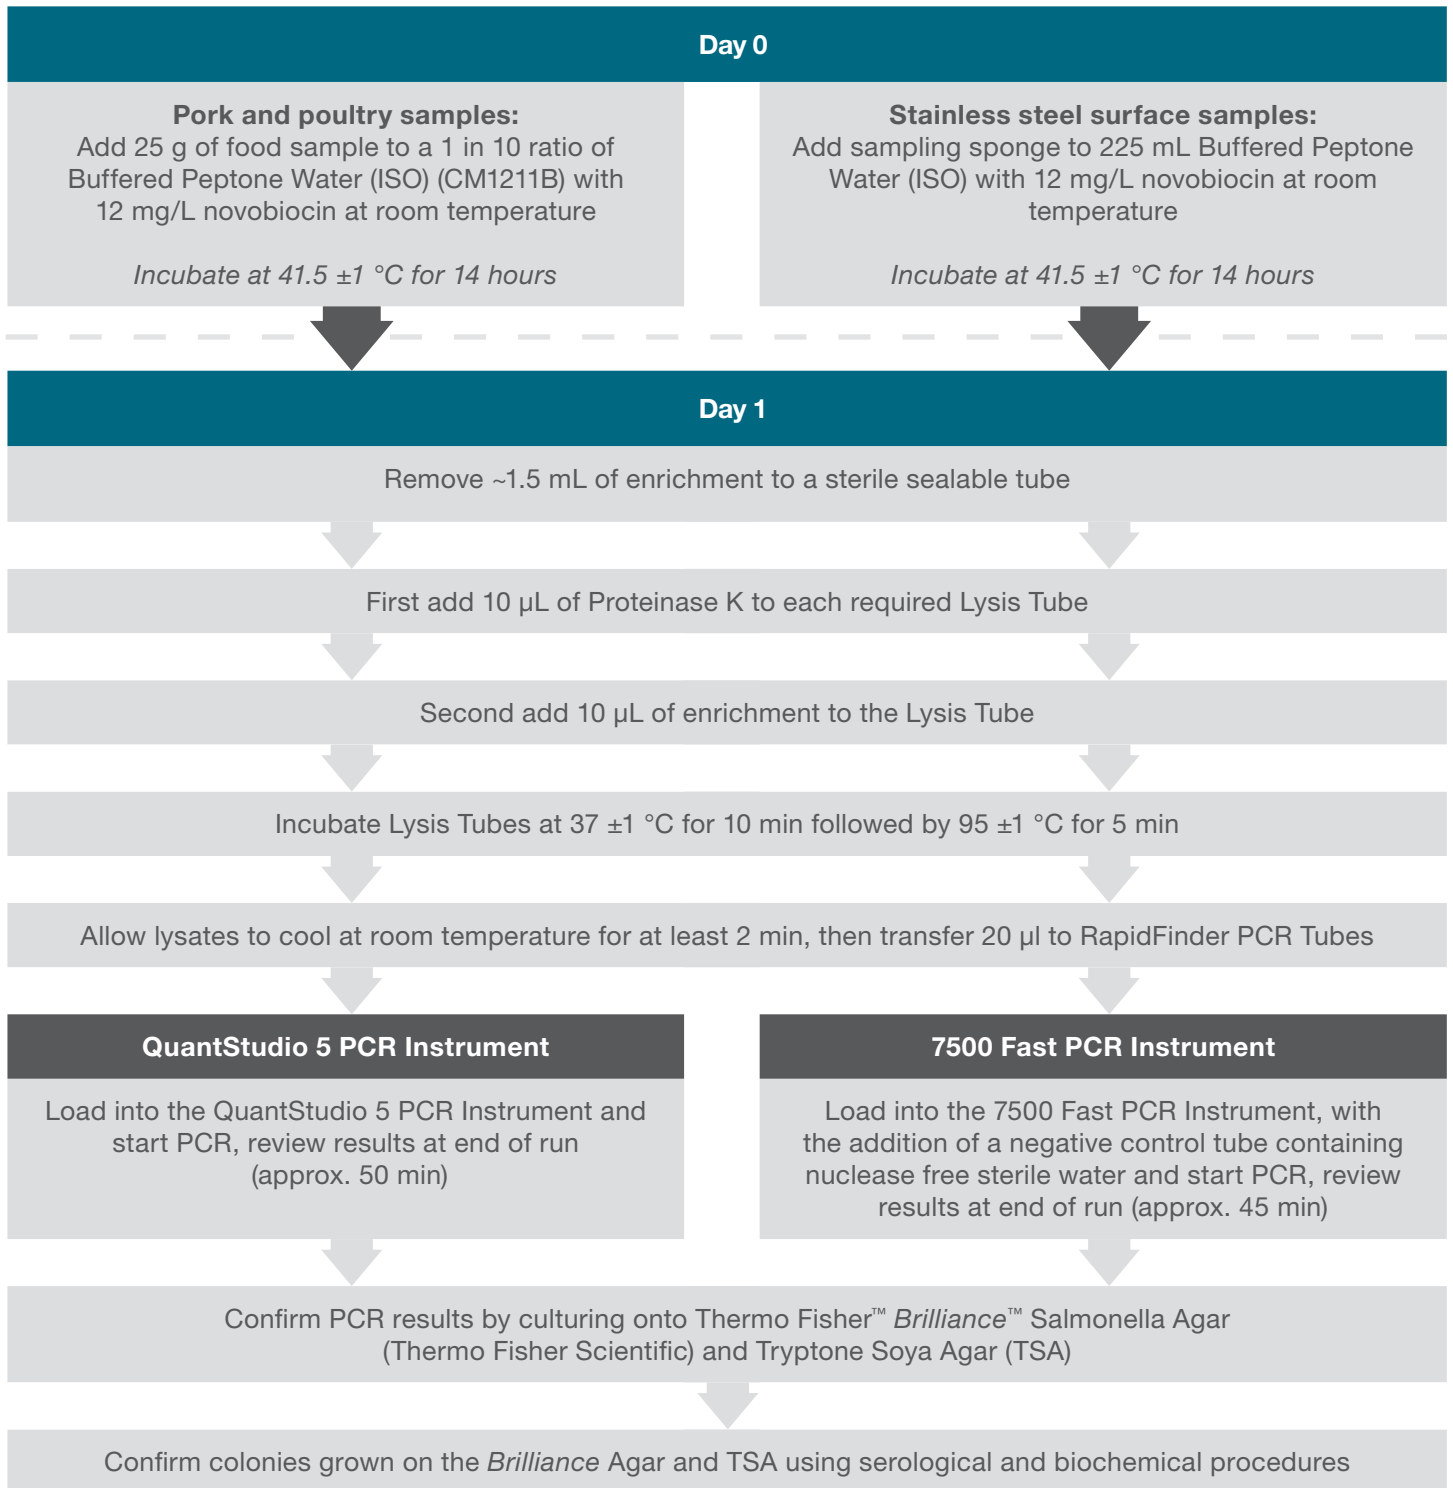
Day 0

Pork and poultry samples:
Add 25 g of food sample to a 1 in 10 ratio of Buffered Peptone Water (ISO) (CM1211B) with 12 mg/L novobiocin at room temperature

Incubate at 41.5 ±1 °C for 14 hours

Stainless steel surface samples:
Add sampling sponge to 225 mL Buffered Peptone Water (ISO) with 12 mg/L novobiocin at room temperature

Incubate at 41.5 ±1 °C for 14 hours

Day 1

Remove ~1.5 mL of enrichment to a sterile sealable tube

First add 10 µL of Proteinase K to each required Lysis Tube

Second add 10 µL of enrichment to the Lysis Tube

Incubate Lysis Tubes at 37 ±1 °C for 10 min followed by 95 ±1 °C for 5 min

Allow lysates to cool at room temperature for at least 2 min, then transfer 20 µl to RapidFinder PCR Tubes

QuantStudio 5 PCR Instrument

Load into the QuantStudio 5 PCR Instrument and start PCR, review results at end of run (approx. 50 min)

7500 Fast PCR Instrument

Load into the 7500 Fast PCR Instrument, with the addition of a negative control tube containing nuclease free sterile water and start PCR, review results at end of run (approx. 45 min)

Confirm PCR results by culturing onto Thermo Fisher™ Brilliance™ Salmonella Agar (Thermo Fisher Scientific) and Tryptone Soya Agar (TSA)

Confirm colonies grown on the Brilliance Agar and TSA using serological and biochemical procedures